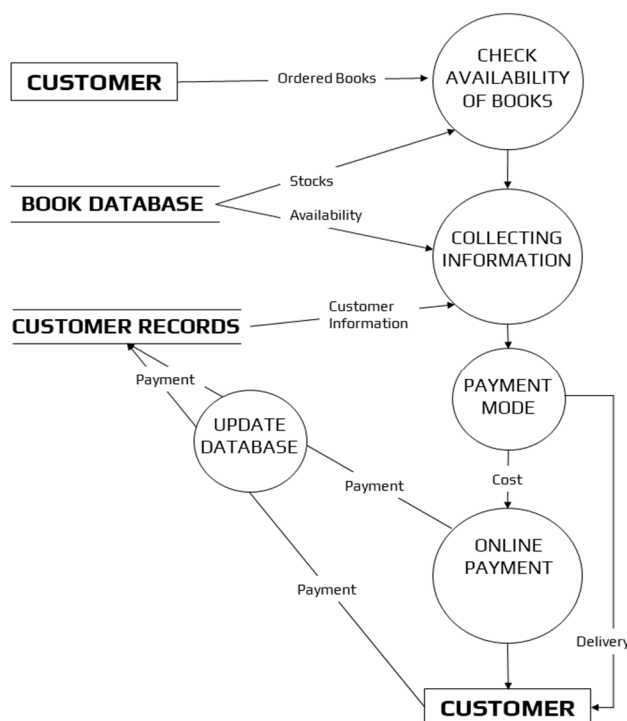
CUSTOMER

Ordered Books

CHECK AVAILABILITY OF BOOKS

BOOK DATABASE

Stocks

Availability

COLLECTING INFORMATION

CUSTOMER RECORDS

Customer Information

Payment

PAYMENT MODE

UPDATE DATABASE

Payment

Cost

ONLINE PAYMENT

Payment

Delivery

CUSTOMER